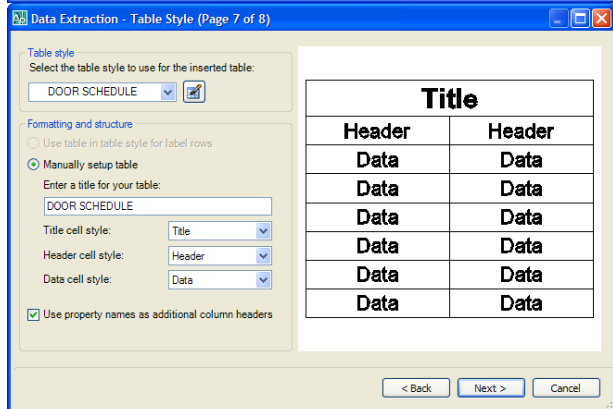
Data Extraction - Table Style (Page 7 of 8)

Table style
Select the table style to use for the inserted table:
DOOR SCHEDULE

Formatting and structure
Use table in table style for label rows
Manually setup table
Enter a title for your table:
DOOR SCHEDULE
Title cell style: Title
Header cell style: Header
Data cell style: Data
Use property names as additional column headers

| Title | |
|---|---|
| Header | Header |
| Data | Data |
| Data | Data |
| Data | Data |
| Data | Data |
| Data | Data |
| Data | Data |

< Back Next > Cancel